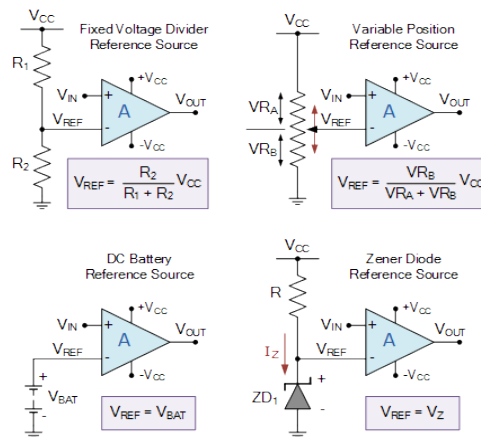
$V_{CC}$

Fixed Voltage Divider Reference Source

$R_1$

$V_{IN}$

$+$

$+V_{CC}$

A

$V_{OUT}$

$V_{REF}$

$-$

$-V_{CC}$

$R_2$

$V_{REF} = \frac{R_2}{R_1 + R_2} V_{CC}$

$V_{CC}$

Variable Position Reference Source

$VR_A$

$V_{IN}$

$+$

$+V_{CC}$

A

$V_{OUT}$

$V_{REF}$

$-$

$-V_{CC}$

$VR_B$

$V_{REF} = \frac{VR_B}{VR_A + VR_B} V_{CC}$

DC Battery Reference Source

$V_{IN}$

$+$

$+V_{CC}$

A

$V_{OUT}$

$V_{REF}$

$-$

$-V_{CC}$

$+$

$V_{BAT}$

$-$

$V_{REF} = V_{BAT}$

$V_{CC}$

Zener Diode Reference Source

R

$V_{IN}$

$+$

$+V_{CC}$

A

$V_{OUT}$

$I_Z$

$V_{REF}$

$-$

$-V_{CC}$

$+$

$ZD_1$

$-$

$V_{REF} = V_Z$